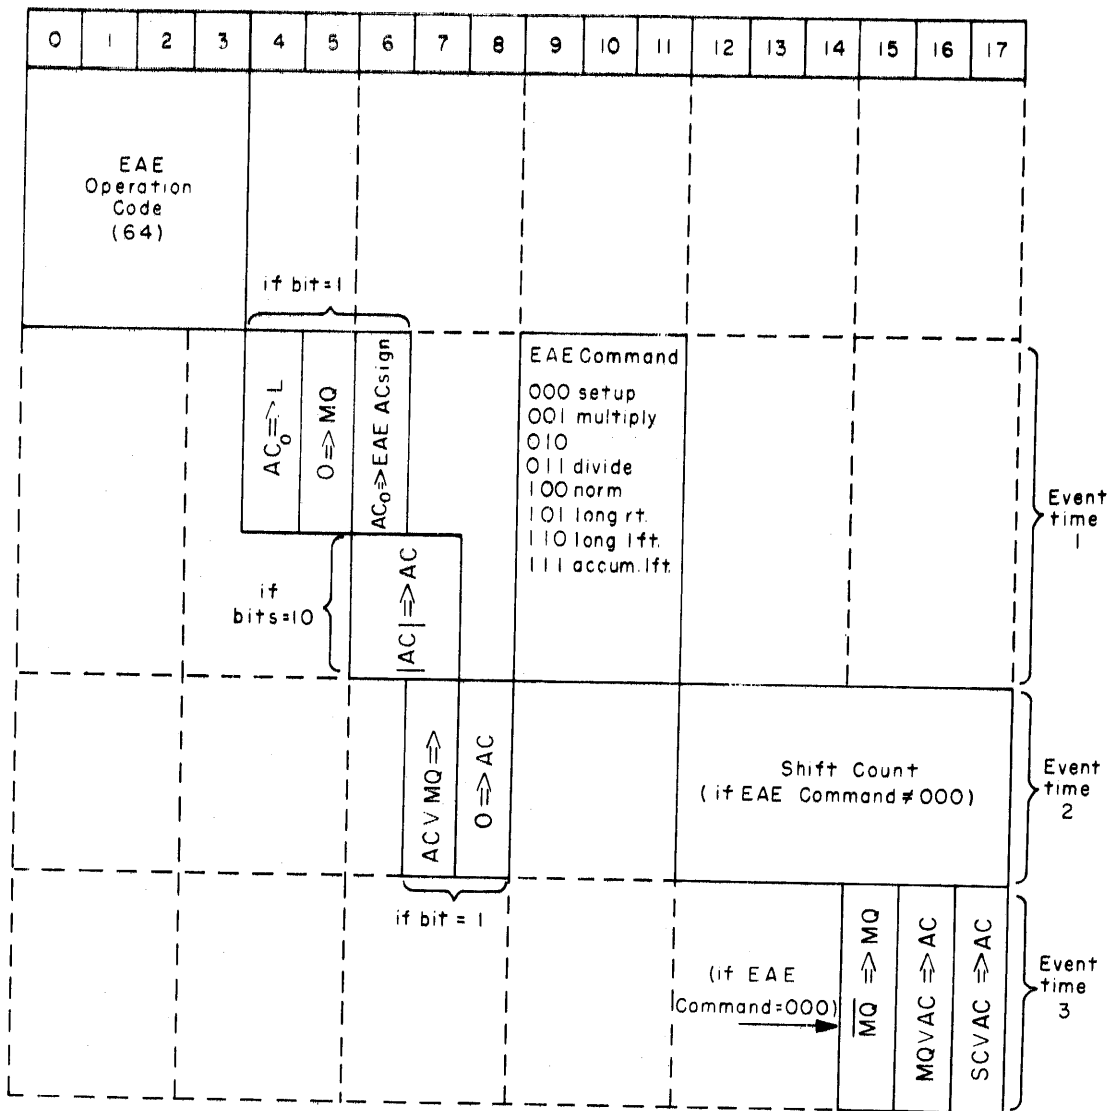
| 0 | 1 | 2 | 3 | 4 | 5 | 6 | 7 | 8 | 9 | 10 | 11 | 12 | 13 | 14 | 15 | 16 | 17 |
|---|---|---|---|---|---|---|---|---|---|---|---|---|---|---|---|---|---|

EAE Operation Code (64)

if bit = 1

$AC_0 \Rightarrow L$

$0 \Rightarrow MQ$

$AC_0 \Rightarrow$ EAE ACsign

EAE Command
000 setup
001 multiply
010
011 divide
100 norm
101 long rt.
110 long lft.
111 accum. lft.

Event time 1

if bits = 10

$|AC| \Rightarrow AC$

$AC \vee MQ \Rightarrow$

$0 \Rightarrow AC$

Shift Count (if EAE Command ≠ 000)

Event time 2

if bit = 1

(if EAE Command = 000)

$\overline{MQ} \Rightarrow MQ$

$MQ \vee AC \Rightarrow AC$

$SC \vee AC \Rightarrow AC$

Event time 3